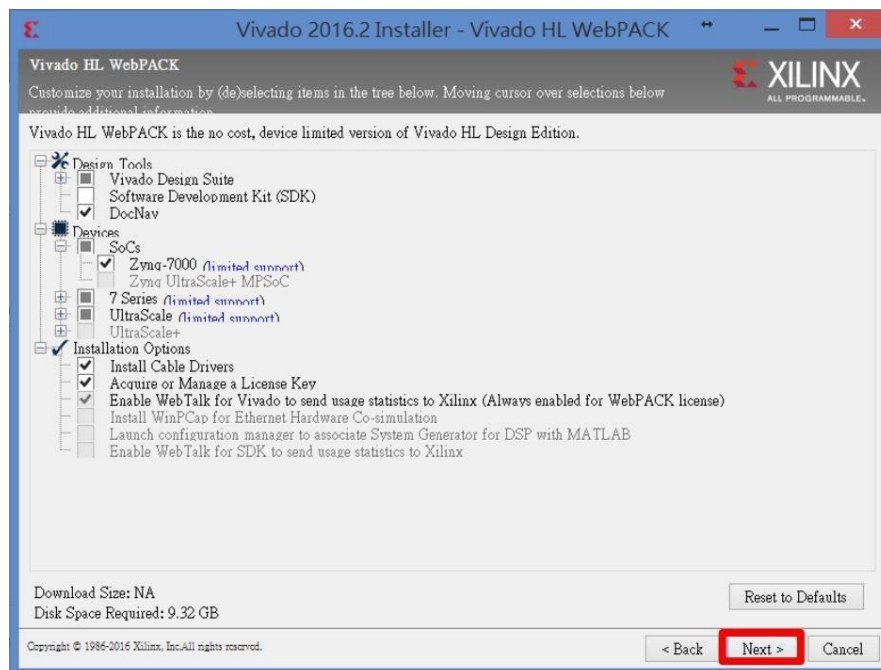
Vivado 2016.2 Installer - Vivado HL WebPACK

Vivado HL WebPACK

Customize your installation by (de)selecting items in the tree below. Moving cursor over selections below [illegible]

XILINX
ALL PROGRAMMABLE.

Vivado HL WebPACK is the no cost, device limited version of Vivado HL Design Edition.

Design Tools
Vivado Design Suite
Software Development Kit (SDK)
DocNav
Devices
SoCs
Zynq-7000 (limited support)
Zynq UltraScale+ MPSoC
7 Series (limited support)
UltraScale (limited support)
UltraScale+
Installation Options
Install Cable Drivers
Acquire or Manage a License Key
Enable WebTalk for Vivado to send usage statistics to Xilinx (Always enabled for WebPACK license)
Install WinPCap for Ethernet Hardware Co-simulation
Launch configuration manager to associate System Generator for DSP with MATLAB
Enable WebTalk for SDK to send usage statistics to Xilinx

Download Size: NA
Disk Space Required: 9.32 GB

Reset to Defaults

Copyright © 1986-2016 Xilinx, Inc.All rights reserved.

< Back
Next >
Cancel